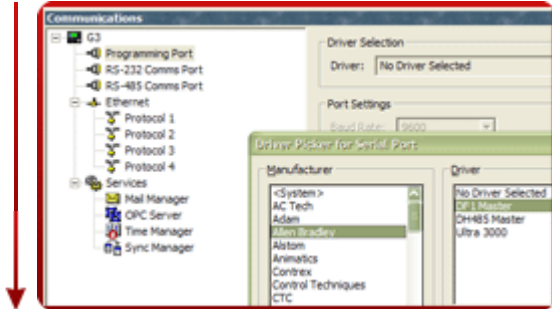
Communications

G3
Programming Port
RS-232 Comms Port
RS-485 Comms Port
Ethernet
Protocol 1
Protocol 2
Protocol 3
Protocol 4
Services
Mail Manager
OPC Server
Time Manager
Sync Manager

Driver Selection
Driver: No Driver Selected

Port Settings
Baud Rate: 9600

Driver Picker for Serial Port

Manufacturer
<System>
AC Tech
Adam
Allen Bradley
Alstom
Animatics
Contrex
Control Techniques
CTC

Driver
No Driver Selected
DF1 Master
DH485 Master
Ultra 3000